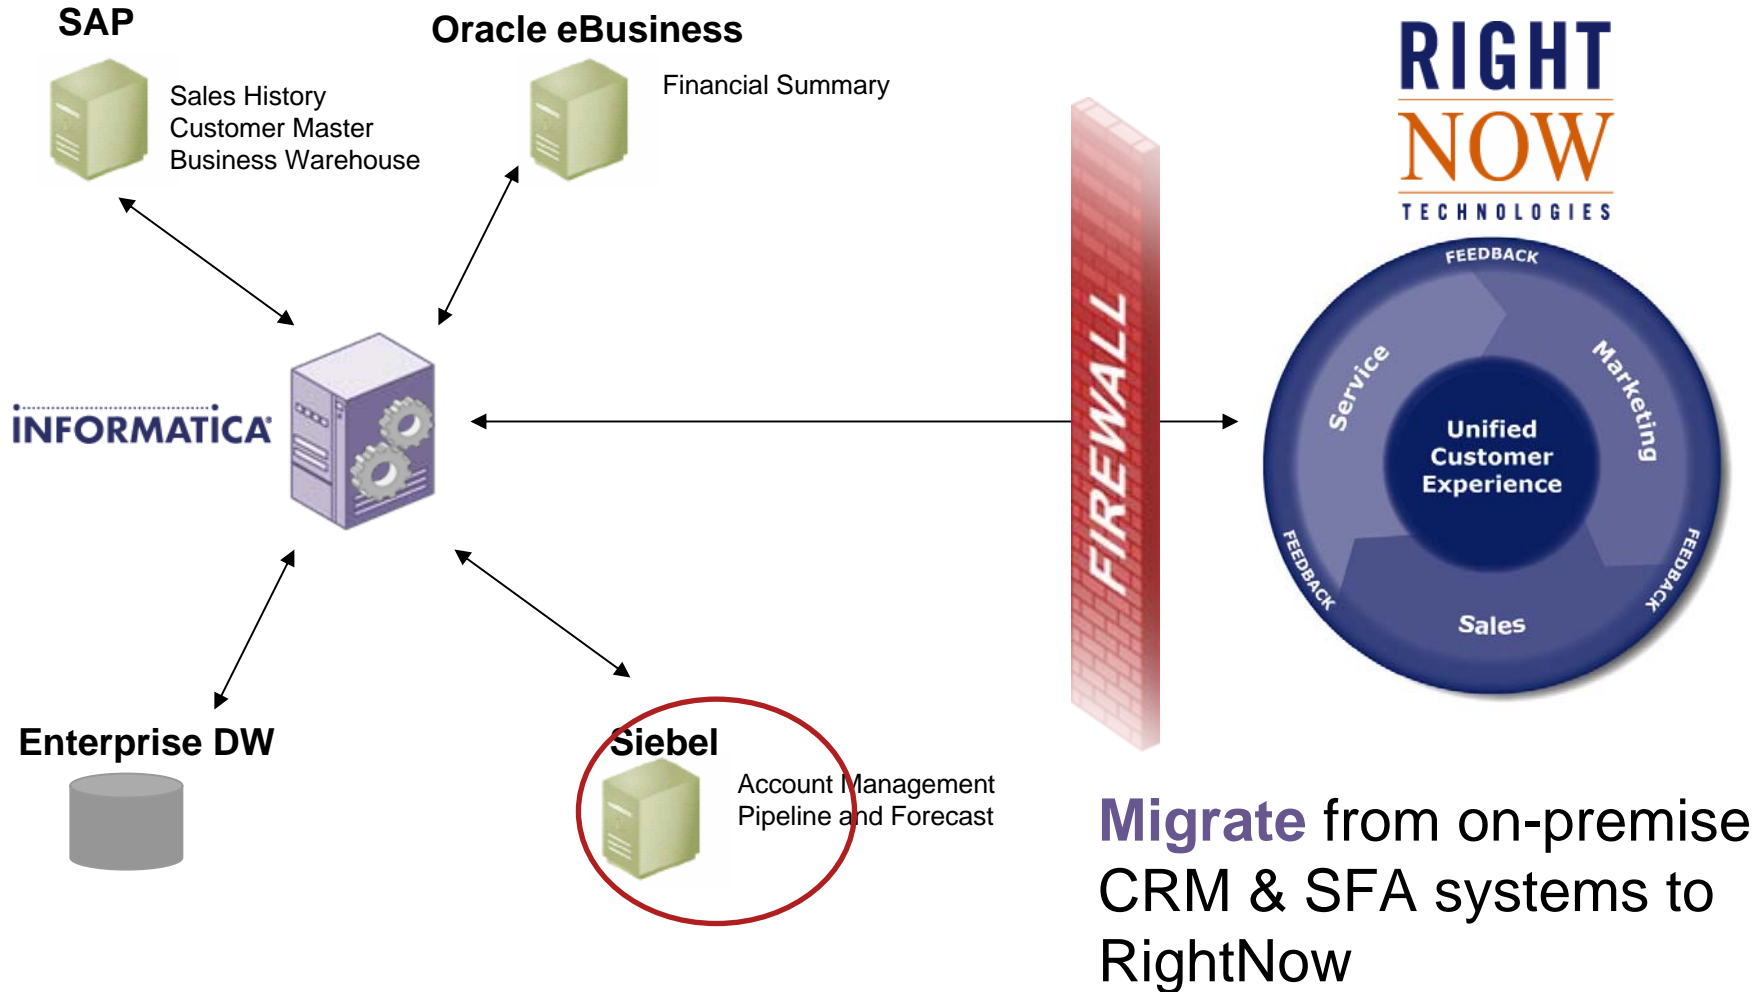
SAP

Sales History
Customer Master
Business Warehouse

Oracle eBusiness

Financial Summary

RIGHT NOW TECHNOLOGIES

INFORMATICA

FIREWALL

FEEDBACK

Service

Marketing

Unified Customer Experience

FEEDBACK

FEEDBACK

Sales

Enterprise DW

Siebel

Account Management
Pipeline and Forecast

Migrate from on-premise CRM & SFA systems to RightNow